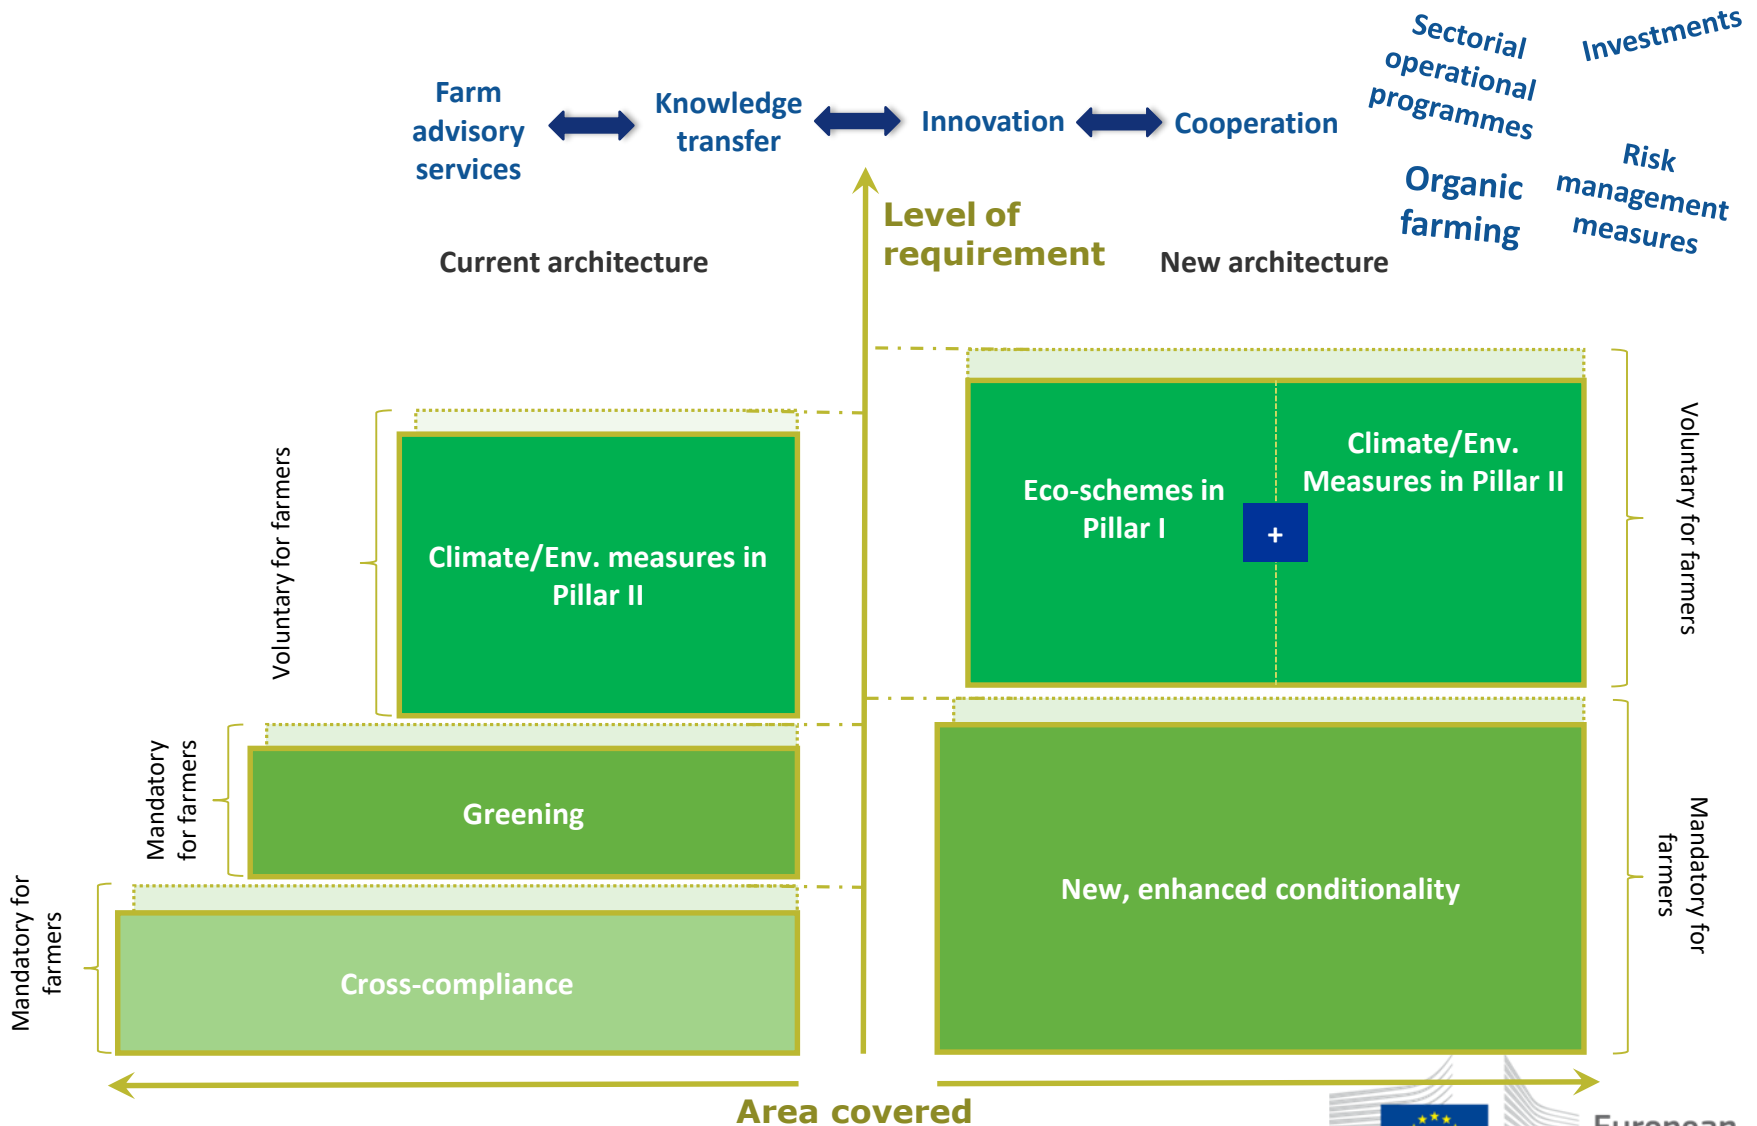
Farm advisory services

Knowledge transfer

Innovation

Cooperation

Sectorial operational programmes

Investments

Organic farming

Risk management measures

Level of requirement

Current architecture

New architecture

Voluntary for farmers

Climate/Env. measures in Pillar II

Mandatory for farmers

Greening

Mandatory for farmers

Cross-compliance

Eco-schemes in Pillar I

+

Climate/Env. Measures in Pillar II

Voluntary for farmers

New, enhanced conditionality

Mandatory for farmers

Area covered

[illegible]